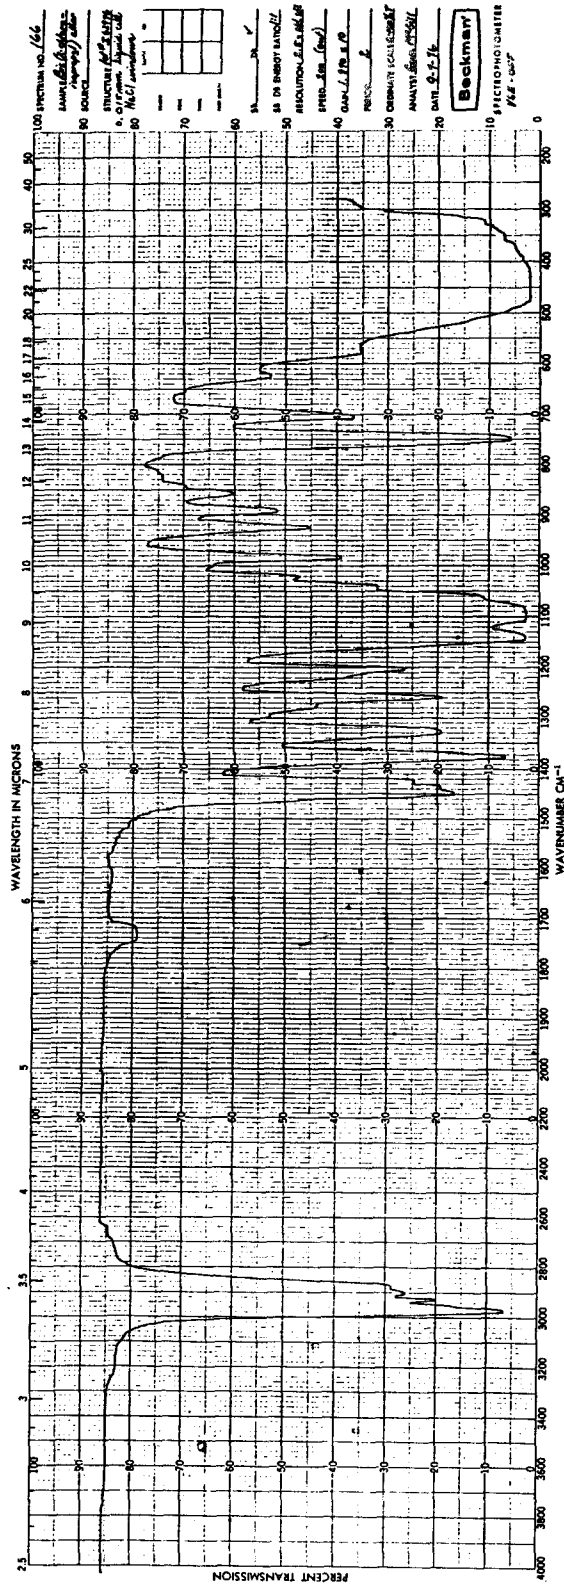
WAVELENGTH IN MICRONS

2.5 3 3.5 4 5 6 7 8 9 10 11 12 13 14 15 16 17 18 20 22 25 30 40 50

100 90 80 70 60 50 40 30 20 10 0

PERCENT TRANSMISSION

WAVENUMBER CM⁻¹

4000 3800 3600 3400 3200 3000 2800 2600 2400 2200 2000 1900 1800 1700 1600 1500 1400 1300 1200 1100 1000 900 800 700 600 500 400 300 200

SPECTRUM NO. 166
SAMPLE Bis (2-ethoxy-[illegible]) ether
SOURCE
STRUCTURE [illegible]
0.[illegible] liquid cell NaCl windows
SR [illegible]
SR OR ENERGY RATIO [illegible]
RESOLUTION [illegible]
SPEED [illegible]
GAIN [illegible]
PERIOD 2
ORDINATE SCALE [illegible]
ANALYST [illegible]
DATE 9-1-76
Beckman
SPECTROPHOTOMETER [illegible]